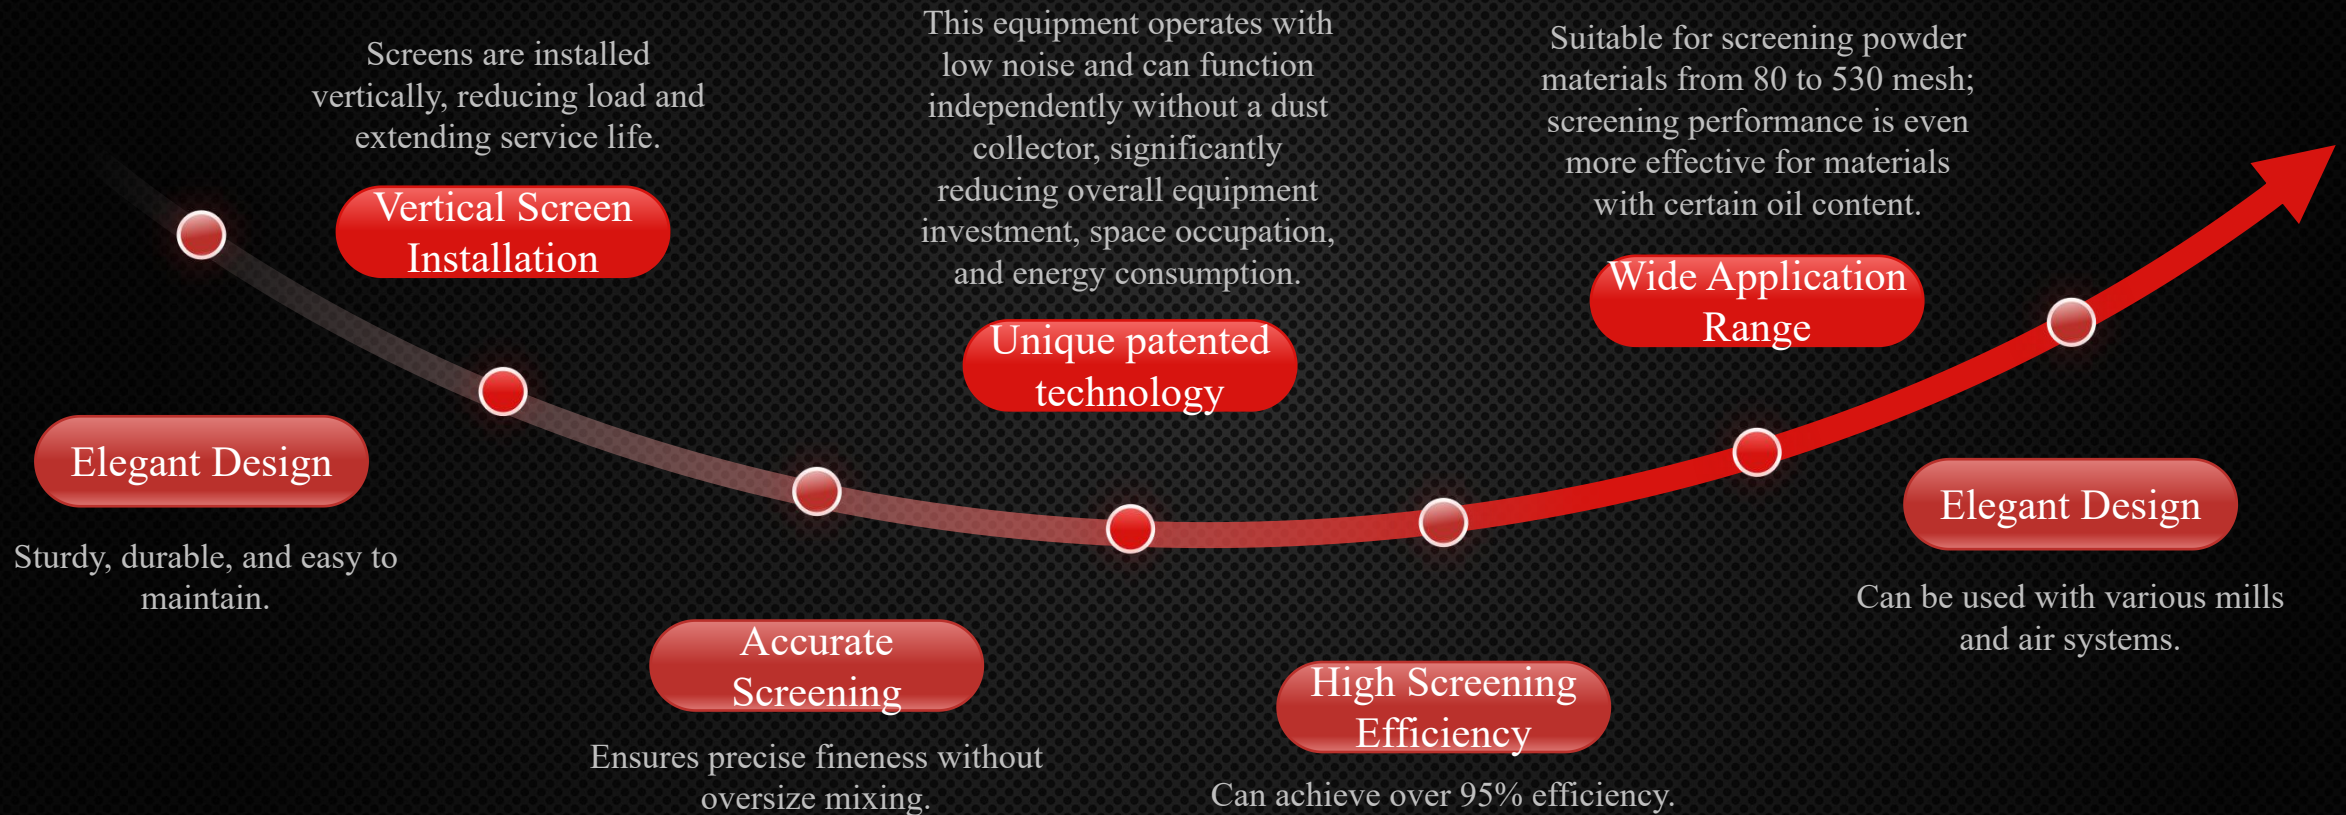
Elegant Design

Sturdy, durable, and easy to maintain.

Screens are installed vertically, reducing load and extending service life.

Vertical Screen Installation

Accurate Screening

Ensures precise fineness without oversize mixing.

This equipment operates with low noise and can function independently without a dust collector, significantly reducing overall equipment investment, space occupation, and energy consumption.

Unique patented technology

High Screening Efficiency

Can achieve over 95% efficiency.

Suitable for screening powder materials from 80 to 530 mesh; screening performance is even more effective for materials with certain oil content.

Wide Application Range

Elegant Design

Can be used with various mills and air systems.